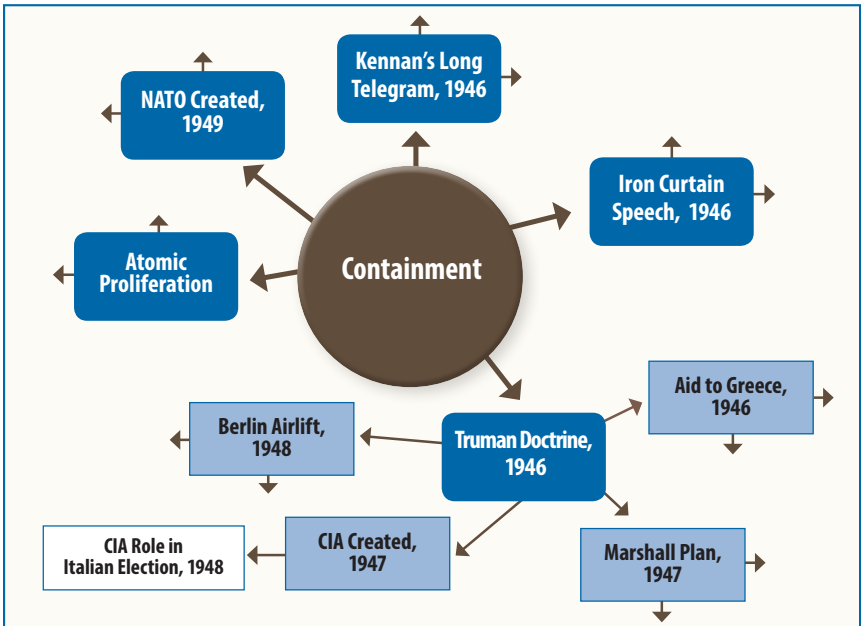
Containment

Kennan's Long Telegram, 1946

NATO Created, 1949

Iron Curtain Speech, 1946

Atomic Proliferation

Truman Doctrine, 1946

Aid to Greece, 1946

Berlin Airlift, 1948

CIA Created, 1947

CIA Role in Italian Election, 1948

Marshall Plan, 1947